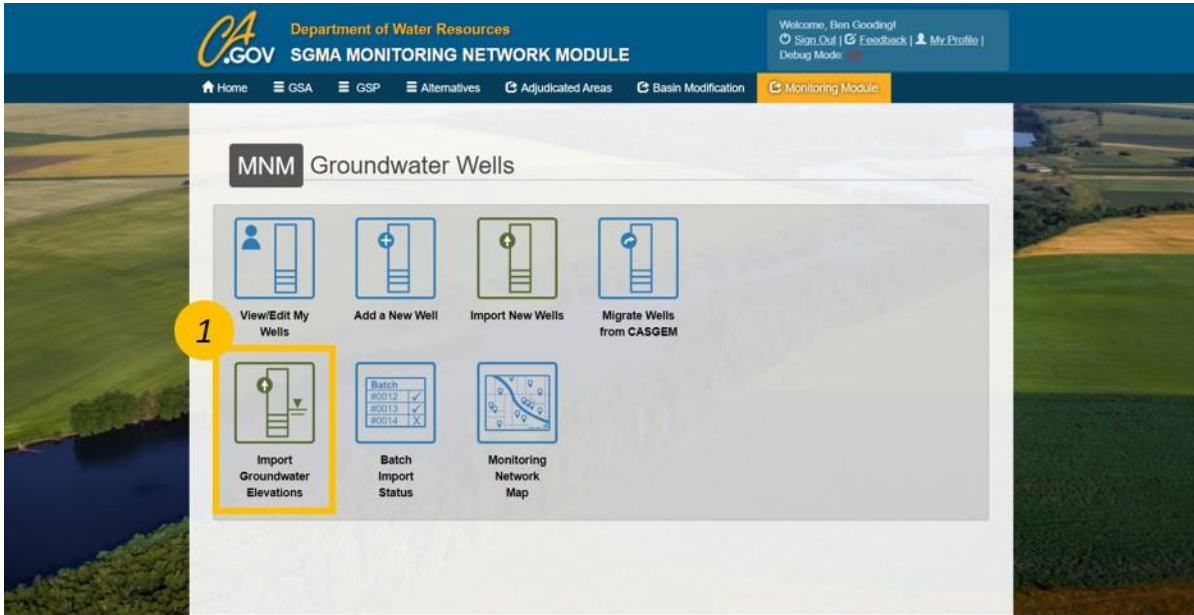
CA.GOV Department of Water Resources
SGMA MONITORING NETWORK MODULE

Welcome, Ben Gooding!
Sign Out | Feedback | My Profile |
Debug Mode: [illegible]

Home GSA GSP Alternatives Adjudicated Areas Basin Modification Monitoring Module

MNM Groundwater Wells

View/Edit My Wells

Add a New Well

Import New Wells

Migrate Wells from CASGEM

1

Import Groundwater Elevations

Batch
#0012
#0013
#0014

Batch Import Status

Monitoring Network Map